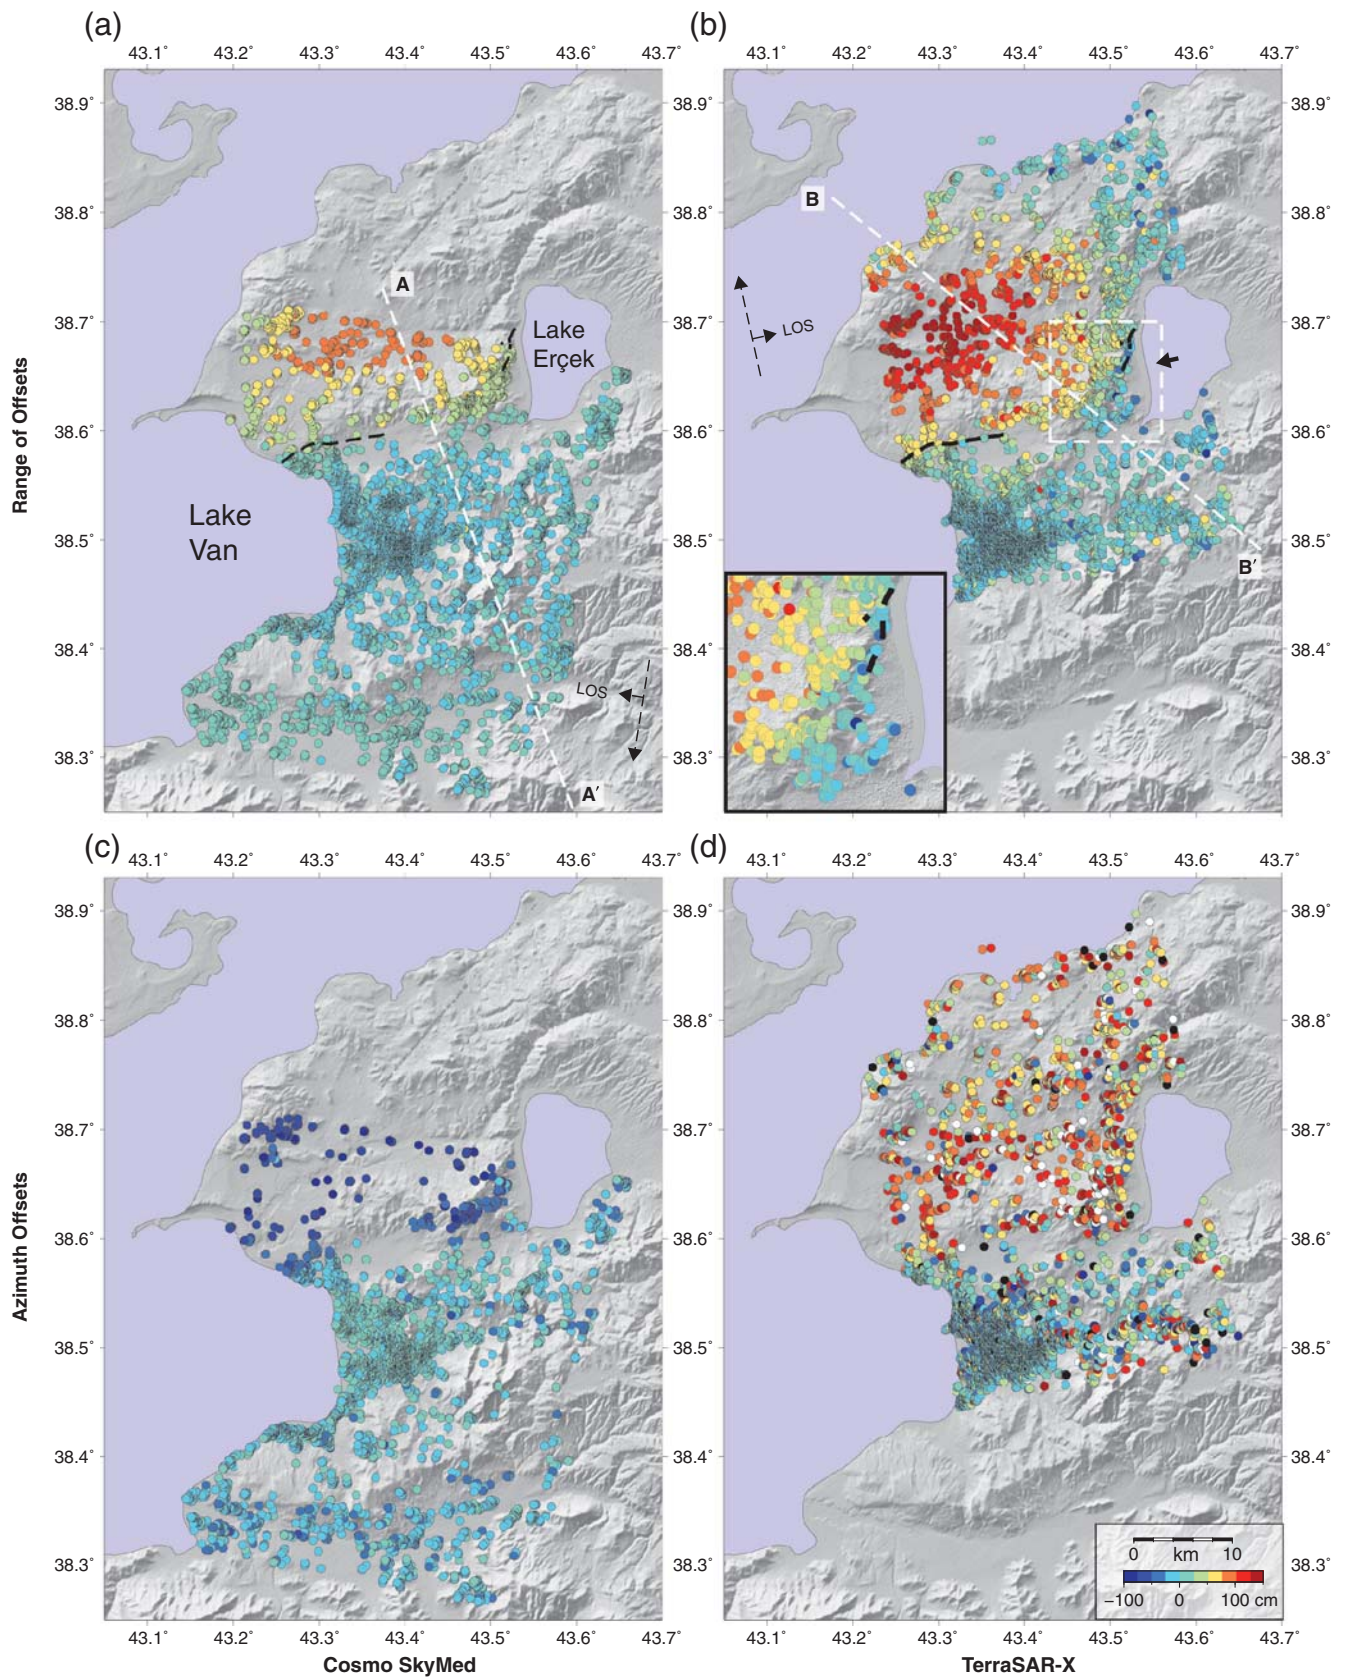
(a)
43.1° 43.2° 43.3° 43.4° 43.5° 43.6° 43.7°
38.9° 38.8° 38.7° 38.6° 38.5° 38.4° 38.3°
A
Lake Erçek
Lake Van
LOS
A′

(b)
43.1° 43.2° 43.3° 43.4° 43.5° 43.6° 43.7°
38.9° 38.8° 38.7° 38.6° 38.5° 38.4° 38.3°
B
LOS
B′

Range of Offsets

(c)
43.1° 43.2° 43.3° 43.4° 43.5° 43.6° 43.7°
38.9° 38.8° 38.7° 38.6° 38.5° 38.4° 38.3°

(d)
43.1° 43.2° 43.3° 43.4° 43.5° 43.6° 43.7°
38.9° 38.8° 38.7° 38.6° 38.5° 38.4° 38.3°
0 km 10
−100 0 100 cm

Azimuth Offsets

43.1° 43.2° 43.3° 43.4° 43.5° 43.6° 43.7°
Cosmo SkyMed

43.1° 43.2° 43.3° 43.4° 43.5° 43.6° 43.7°
TerraSAR-X